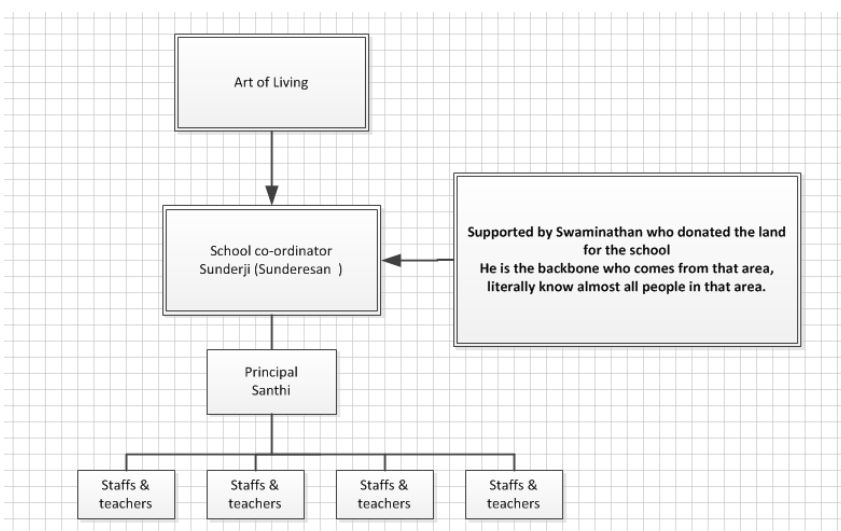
Art of Living

School co-ordinator
Sunderji (Sunderesan )

Supported by Swaminathan who donated the land for the school
He is the backbone who comes from that area, literally know almost all people in that area.

Principal
Santhi

Staffs & teachers

Staffs & teachers

Staffs & teachers

Staffs & teachers